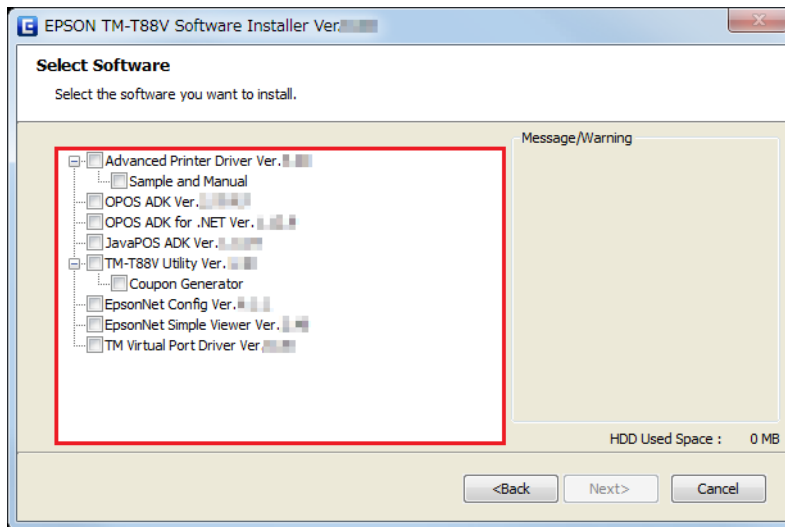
EPSON TM-T88V Software Installer Ver.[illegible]

Select Software

Select the software you want to install.

Advanced Printer Driver Ver.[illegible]
Sample and Manual
OPOS ADK Ver.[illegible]
OPOS ADK for .NET Ver.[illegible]
JavaPOS ADK Ver.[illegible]
TM-T88V Utility Ver.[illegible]
Coupon Generator
EpsonNet Config Ver.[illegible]
EpsonNet Simple Viewer Ver.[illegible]
TM Virtual Port Driver Ver.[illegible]

Message/Warning

HDD Used Space : 0 MB

<Back
Next>
Cancel